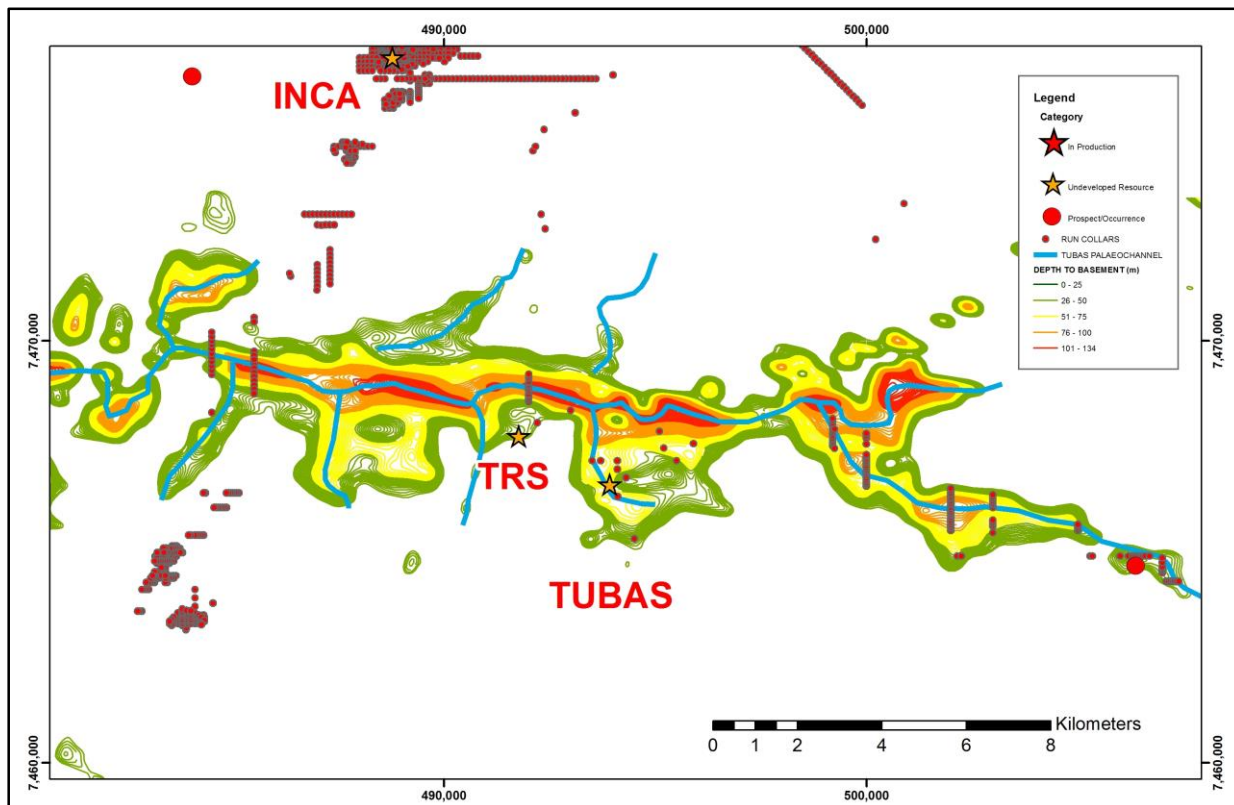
490,000
500,000

INCA

Legend
Category
In Production
Undeveloped Resource
Prospect/Occurrence
RUN COLLARS
TUBAS PALAEOCHANNEL
DEPTH TO BASEMENT (m)
0 - 25
26 - 50
51 - 75
76 - 100
101 - 134

7,470,000
7,470,000

TRS

TUBAS

Kilometers
0 1 2 4 6 8

7,460,000
7,460,000
490,000
500,000